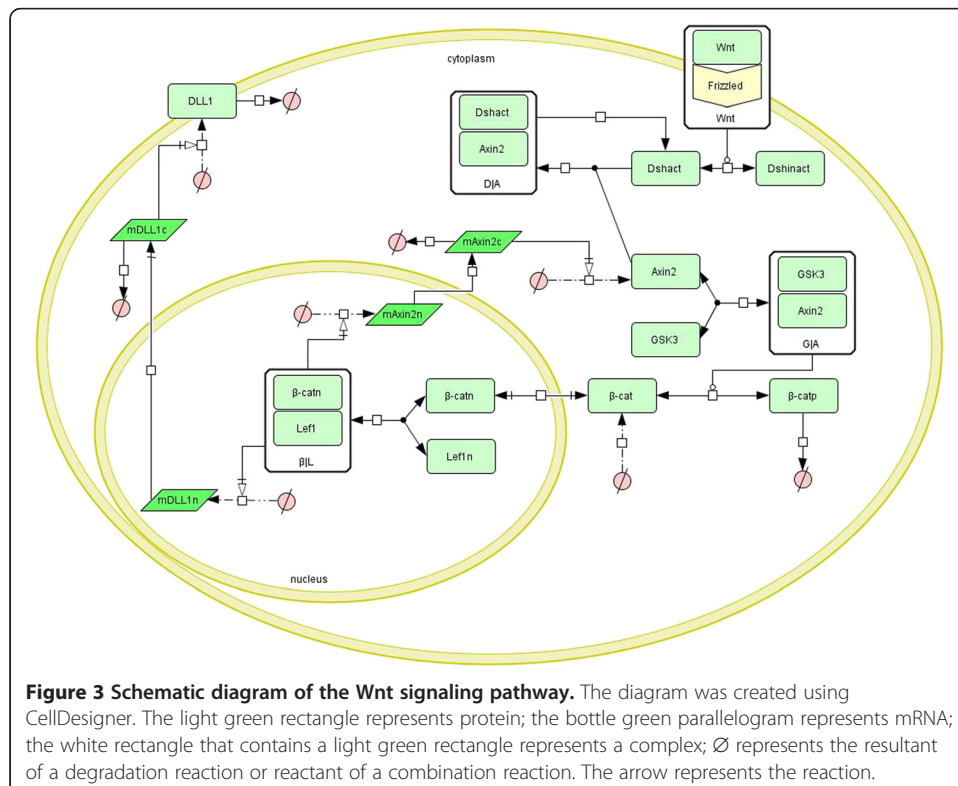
cytoplasm

Wnt
Frizzled
Wnt

DLL1

Dshact
Axin2
D|A

Dshact
Dshinact

mDLL1c

mAxin2c

Axin2

GSK3
Axin2
G|A

GSK3

mAxin2n

β-catn
Lef1
β|L

β-catn

β-cat

β-catp

Lef1n

mDLL1n

nucleus

**Figure 3 Schematic diagram of the Wnt signaling pathway.** The diagram was created using CellDesigner. The light green rectangle represents protein; the bottle green parallelogram represents mRNA; the white rectangle that contains a light green rectangle represents a complex; ∅ represents the resultant of a degradation reaction or reactant of a combination reaction. The arrow represents the reaction.